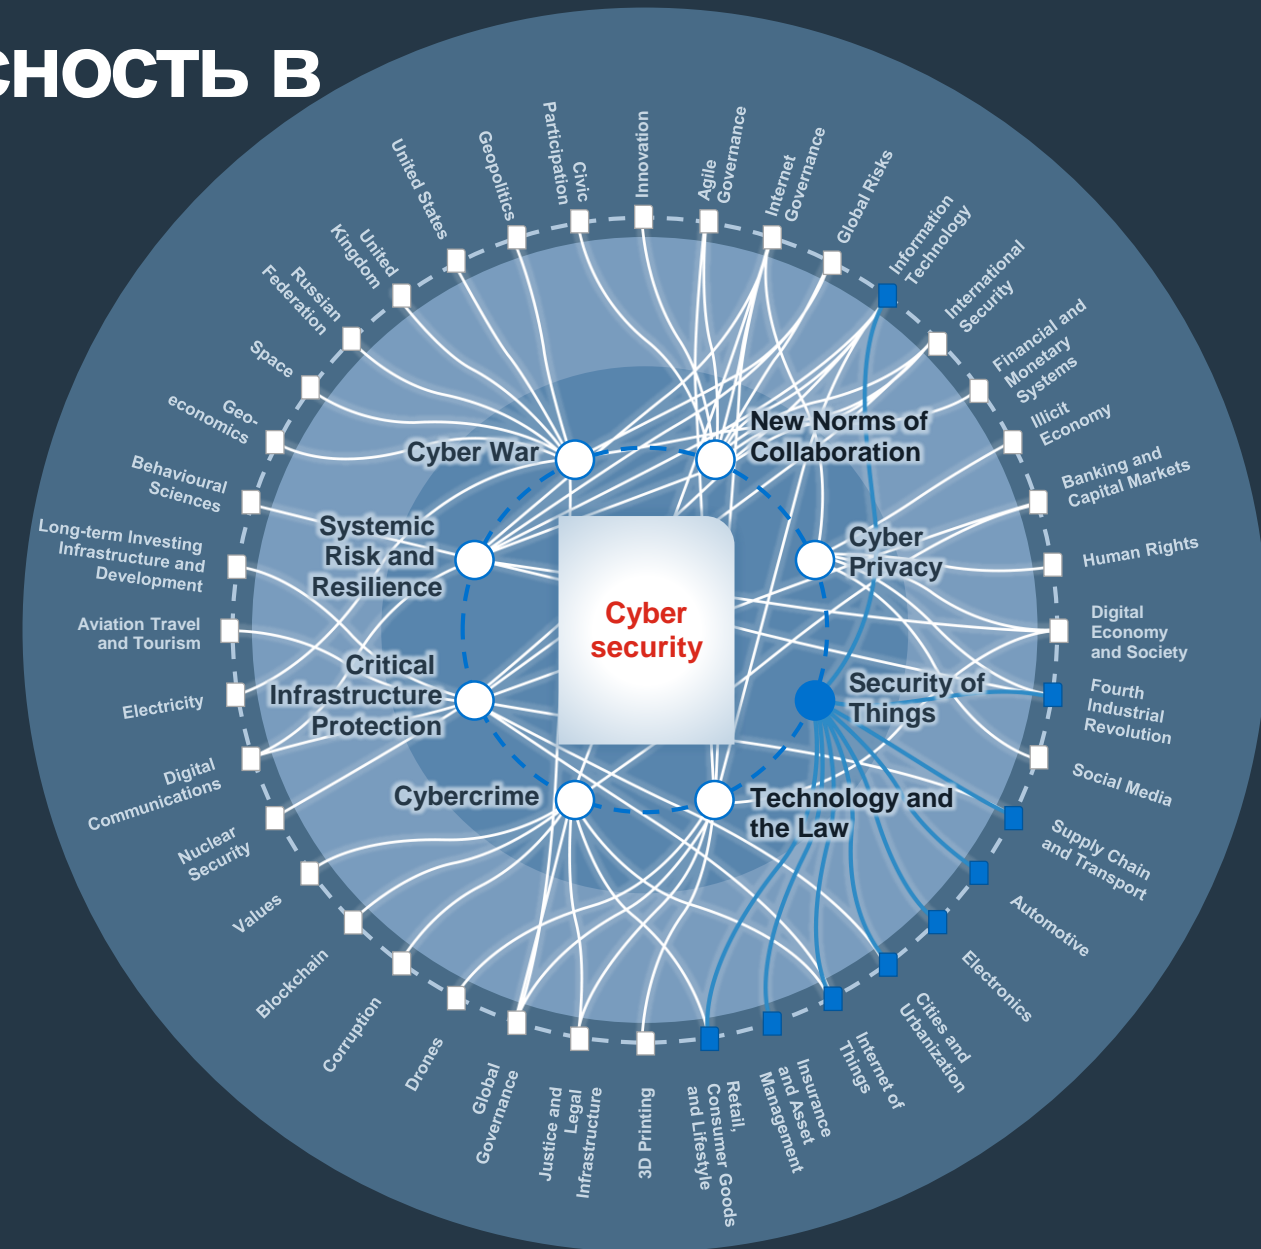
СНОСТЬ В

Cyber security

Cyber War
New Norms of Collaboration
Cyber Privacy
Security of Things
Technology and the Law
Cybercrime
Critical Infrastructure Protection
Systemic Risk and Resilience

United States
Geopolitics
Civic Participation
Innovation
Agile Governance
Internet Governance
Global Risks
Information Technology
International Security
Financial and Monetary Systems
Illicit Economy
Banking and Capital Markets
Human Rights
Digital Economy and Society
Fourth Industrial Revolution
Social Media
Supply Chain and Transport
Automotive
Electronics
Cities and Urbanization
Internet of Things
Insurance and Asset Management
Retail, Consumer Goods and Lifestyle
3D Printing
Justice and Legal Infrastructure
Global Governance
Drones
Corruption
Blockchain
Values
Nuclear Security
Digital Communications
Electricity
Aviation Travel and Tourism
Long-term Investing Infrastructure and Development
Behavioural Sciences
Geo-economics
Space
Russian Federation
United Kingdom